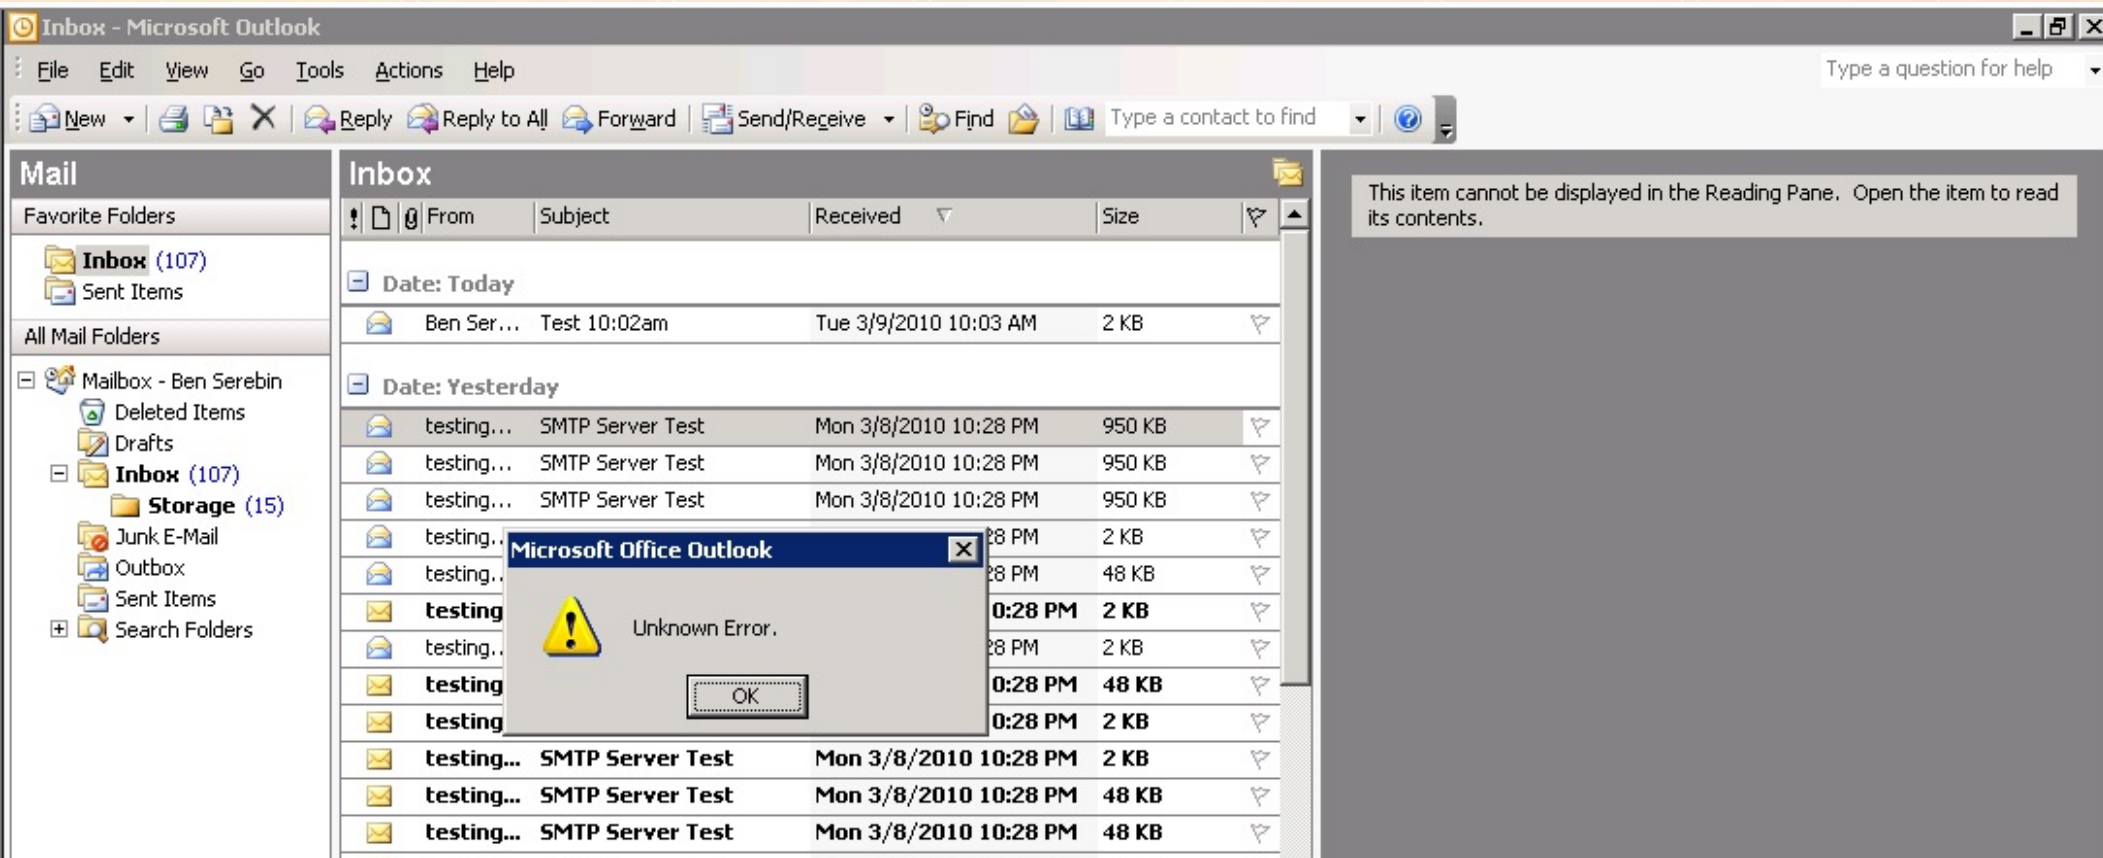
Inbox - Microsoft Outlook

File Edit View Go Tools Actions Help

Type a question for help

New Reply Reply to All Forward Send/Receive Find Type a contact to find

Mail

Favorite Folders

Inbox (107)
Sent Items

All Mail Folders

Mailbox - Ben Serebin
Deleted Items
Drafts
Inbox (107)
Storage (15)
Junk E-Mail
Outbox
Sent Items
Search Folders

Inbox

| ! | | | From | Subject | Received | Size | |
|---|---|---|---|---|---|---|---|
| Date: Today | | | | | | | |
| | | | Ben Ser... | Test 10:02am | Tue 3/9/2010 10:03 AM | 2 KB | |
| Date: Yesterday | | | | | | | |
| | | | testing... | SMTP Server Test | Mon 3/8/2010 10:28 PM | 950 KB | |
| | | | testing... | SMTP Server Test | Mon 3/8/2010 10:28 PM | 950 KB | |
| | | | testing... | SMTP Server Test | Mon 3/8/2010 10:28 PM | 950 KB | |
| | | | testing... | | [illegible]8 PM | 2 KB | |
| | | | testing... | | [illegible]8 PM | 48 KB | |
| | | | testing | | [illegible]0:28 PM | 2 KB | |
| | | | testing... | | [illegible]8 PM | 2 KB | |
| | | | testing | | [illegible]0:28 PM | 48 KB | |
| | | | testing | | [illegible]0:28 PM | 2 KB | |
| | | | testing... | SMTP Server Test | Mon 3/8/2010 10:28 PM | 2 KB | |
| | | | testing... | SMTP Server Test | Mon 3/8/2010 10:28 PM | 48 KB | |
| | | | testing... | SMTP Server Test | Mon 3/8/2010 10:28 PM | 48 KB | |

Microsoft Office Outlook

Unknown Error.

OK

This item cannot be displayed in the Reading Pane. Open the item to read its contents.